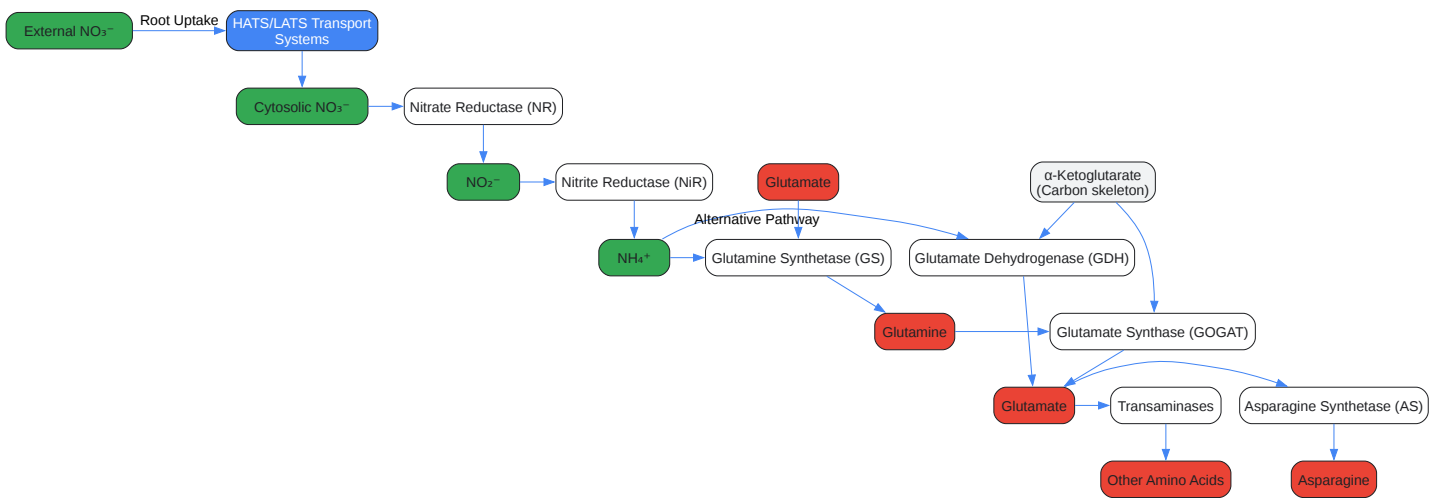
External $NO_3^-$

Root Uptake

HATS/LATS Transport Systems

Cytosolic $NO_3^-$

Nitrate Reductase (NR)

$NO_2^-$

Nitrite Reductase (NiR)

Glutamate

α-Ketoglutarate (Carbon skeleton)

Alternative Pathway

$NH_4^+$

Glutamine Synthetase (GS)

Glutamate Dehydrogenase (GDH)

Glutamine

Glutamate Synthase (GOGAT)

Glutamate

Transaminases

Asparagine Synthetase (AS)

Other Amino Acids

Asparagine